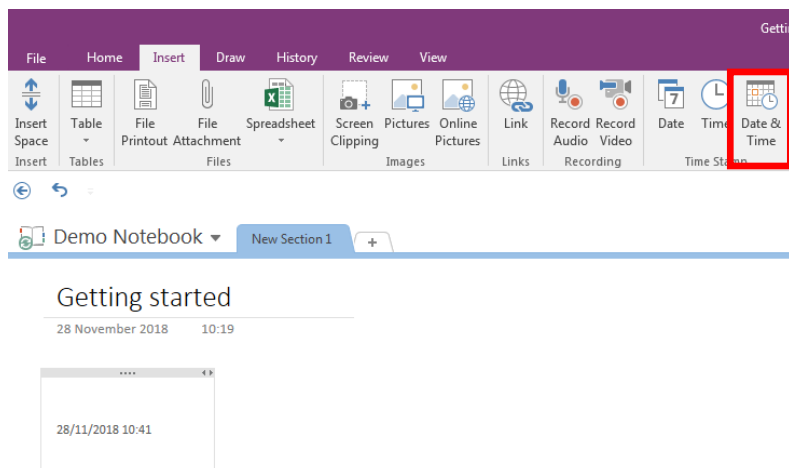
Getti

File Home Insert Draw History Review View

Insert Space
Insert

Table
Tables

File Printout File Attachment Spreadsheet
Files

Screen Clipping Pictures Online Pictures
Images

Link
Links

Record Audio Record Video
Recording

Date Time Date & Time
Time Stamp

Demo Notebook

New Section 1 +

Getting started
28 November 2018 10:19

28/11/2018 10:41